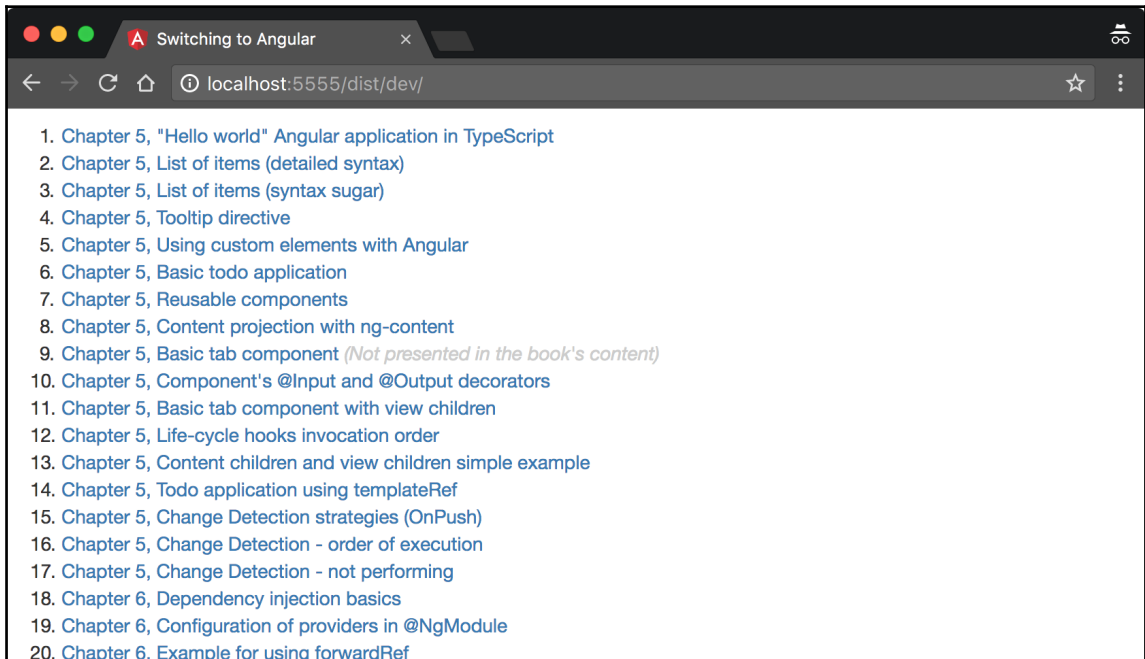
A Switching to Angular ×

localhost:5555/dist/dev/

1. Chapter 5, "Hello world" Angular application in TypeScript
2. Chapter 5, List of items (detailed syntax)
3. Chapter 5, List of items (syntax sugar)
4. Chapter 5, Tooltip directive
5. Chapter 5, Using custom elements with Angular
6. Chapter 5, Basic todo application
7. Chapter 5, Reusable components
8. Chapter 5, Content projection with ng-content
9. Chapter 5, Basic tab component *(Not presented in the book's content)*
10. Chapter 5, Component's @Input and @Output decorators
11. Chapter 5, Basic tab component with view children
12. Chapter 5, Life-cycle hooks invocation order
13. Chapter 5, Content children and view children simple example
14. Chapter 5, Todo application using templateRef
15. Chapter 5, Change Detection strategies (OnPush)
16. Chapter 5, Change Detection - order of execution
17. Chapter 5, Change Detection - not performing
18. Chapter 6, Dependency injection basics
19. Chapter 6, Configuration of providers in @NgModule
20. Chapter 6, Example for using forwardRef